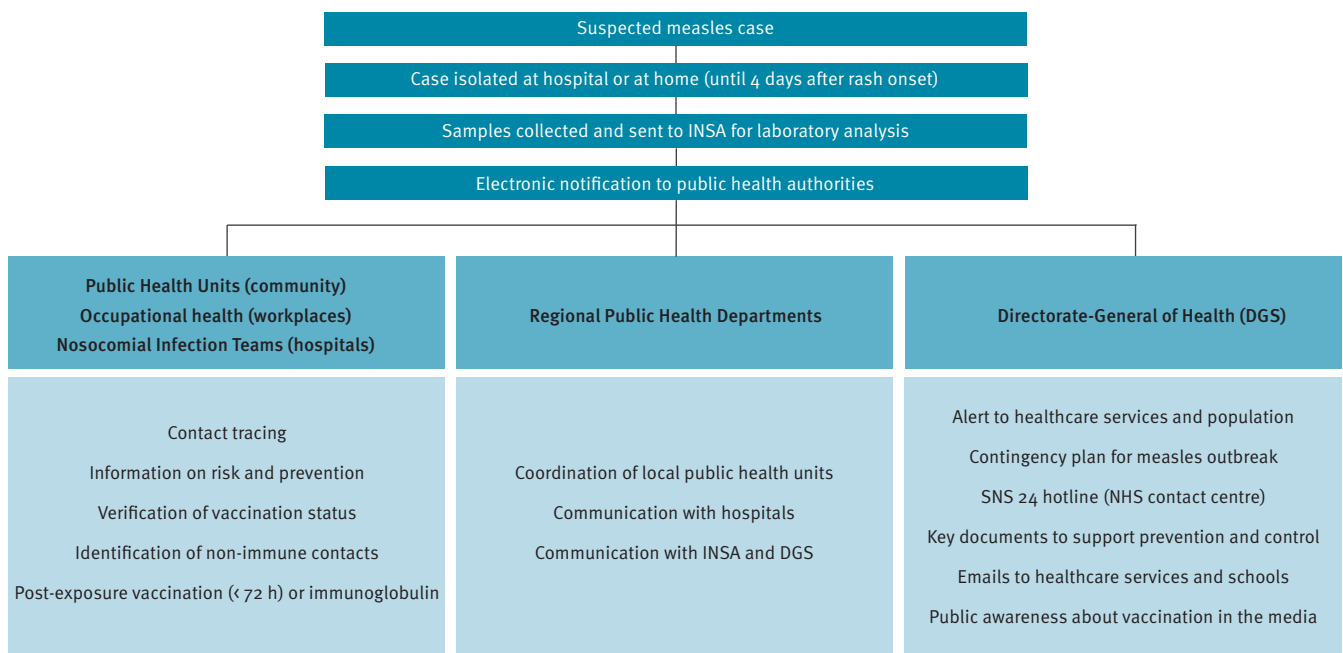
Suspected measles case

Case isolated at hospital or at home (until 4 days after rash onset)

Samples collected and sent to INSA for laboratory analysis

Electronic notification to public health authorities

Public Health Units (community)
Occupational health (workplaces)
Nosocomial Infection Teams (hospitals)

Contact tracing
Information on risk and prevention
Verification of vaccination status
Identification of non-immune contacts
Post-exposure vaccination (< 72 h) or immunoglobulin

Regional Public Health Departments

Coordination of local public health units
Communication with hospitals
Communication with INSA and DGS

Directorate-General of Health (DGS)

Alert to healthcare services and population
Contingency plan for measles outbreak
SNS 24 hotline (NHS contact centre)
Key documents to support prevention and control
Emails to healthcare services and schools
Public awareness about vaccination in the media